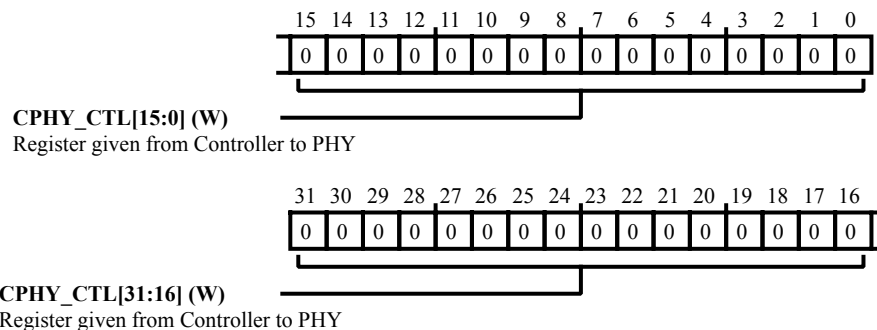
15 14 13 12 11 10 9 8 7 6 5 4 3 2 1 0

| 0 | 0 | 0 | 0 | 0 | 0 | 0 | 0 | 0 | 0 | 0 | 0 | 0 | 0 | 0 | 0 |
|---|---|---|---|---|---|---|---|---|---|---|---|---|---|---|---|

CPHY_CTL[15:0] (W)
Register given from Controller to PHY

31 30 29 28 27 26 25 24 23 22 21 20 19 18 17 16

| 0 | 0 | 0 | 0 | 0 | 0 | 0 | 0 | 0 | 0 | 0 | 0 | 0 | 0 | 0 | 0 |
|---|---|---|---|---|---|---|---|---|---|---|---|---|---|---|---|

CPHY_CTL[31:16] (W)
Register given from Controller to PHY